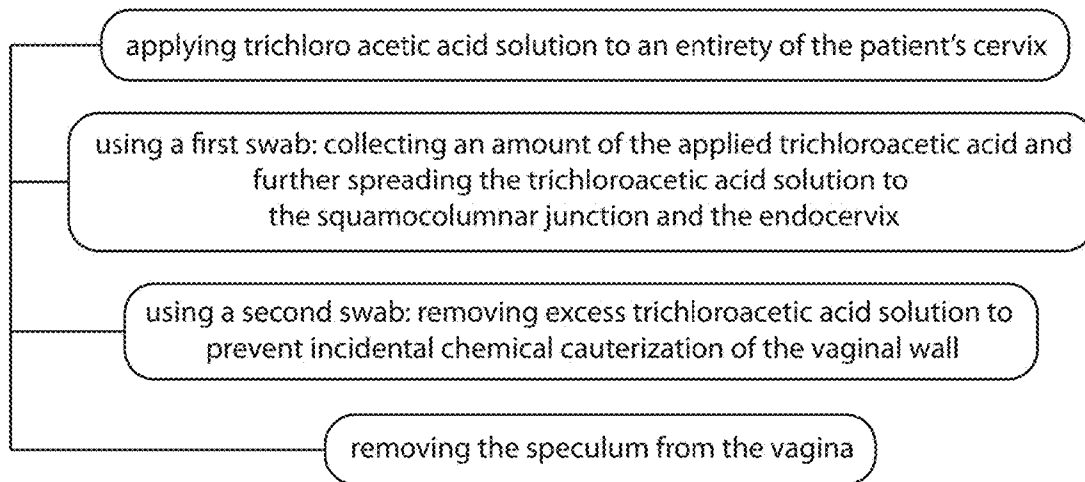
applying trichloro acetic acid solution to an entirety of the patient's cervix

using a first swab: collecting an amount of the applied trichloroacetic acid and further spreading the trichloroacetic acid solution to the squamocolumnar junction and the endocervix

using a second swab: removing excess trichloroacetic acid solution to prevent incidental chemical cauterization of the vaginal wall

removing the speculum from the vagina